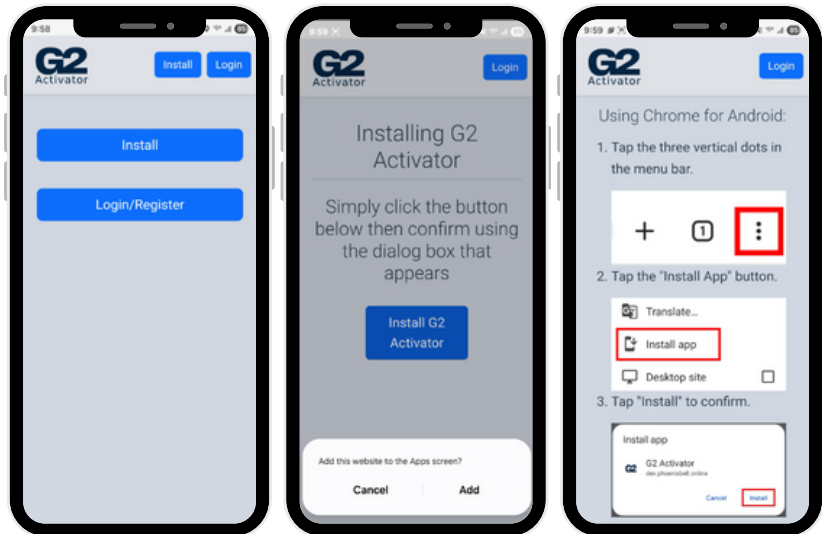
9:58

G2 Activator

Install

Login

Install

Login/Register

9:59

G2 Activator

Login

Installing G2 Activator

Simply click the button below then confirm using the dialog box that appears

Install G2 Activator

Add this website to the Apps screen?

Cancel

Add

9:59

G2 Activator

Login

Using Chrome for Android:

1. Tap the three vertical dots in the menu bar.

+

1

2. Tap the "Install App" button.

Translate...

Install app

Desktop site

3. Tap "Install" to confirm.

Install app

G2 Activator

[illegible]

Cancel

Install